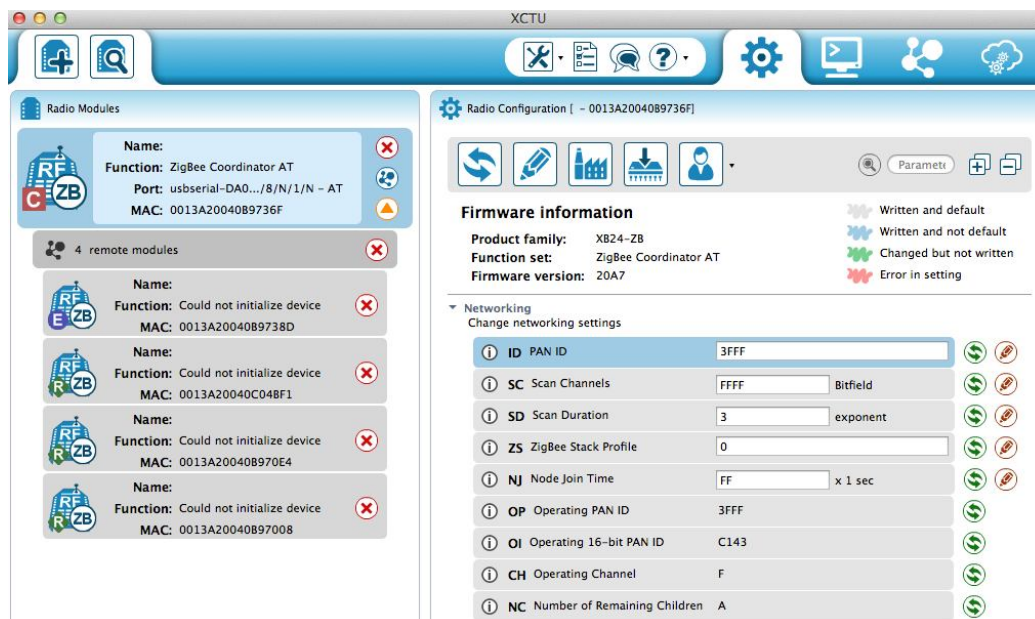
XCTU

Radio Modules

RF C ZB
Name:
Function: ZigBee Coordinator AT
Port: usbserial-DA0.../8/N/1/N - AT
MAC: 0013A20040B9736F

4 remote modules

RF E ZB
Name:
Function: Could not initialize device
MAC: 0013A20040B9738D

RF R ZB
Name:
Function: Could not initialize device
MAC: 0013A20040C04BF1

RF R ZB
Name:
Function: Could not initialize device
MAC: 0013A20040B970E4

RF R ZB
Name:
Function: Could not initialize device
MAC: 0013A20040B97008

Radio Configuration [ - 0013A20040B9736F]

Paramete

Firmware information
Product family: XB24-ZB
Function set: ZigBee Coordinator AT
Firmware version: 20A7

Written and default
Written and not default
Changed but not written
Error in setting

Networking
Change networking settings

| | | |
|---|---|---|
| ID PAN ID | 3FFF | |
| SC Scan Channels | FFFF | Bitfield |
| SD Scan Duration | 3 | exponent |
| ZS ZigBee Stack Profile | 0 | |
| NJ Node Join Time | FF | x 1 sec |
| OP Operating PAN ID | 3FFF | |
| OI Operating 16-bit PAN ID | C143 | |
| CH Operating Channel | F | |
| NC Number of Remaining Children | A | |